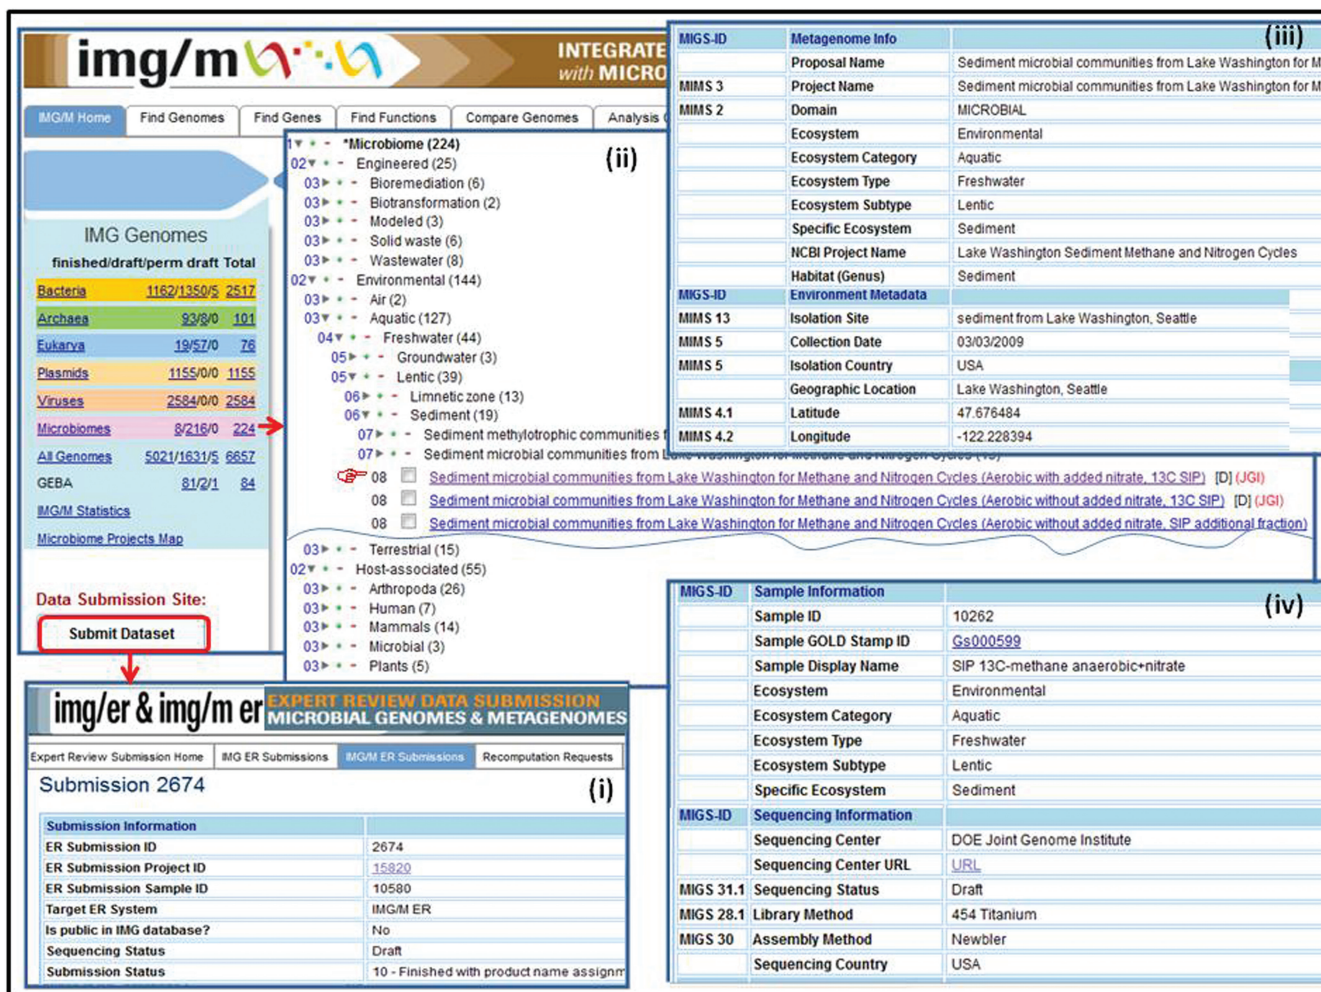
img/m

INTEGRATE
with MICRO

IMG/M Home | Find Genomes | Find Genes | Find Functions | Compare Genomes | Analysis

IMG Genomes
finished/draft/perm draft Total

| | | |
|---|---|---|
| Bacteria | 1162/1350/5 | 2517 |
| Archaea | 93/8/0 | 101 |
| Eukarya | 19/57/0 | 76 |
| Plasmids | 1155/0/0 | 1155 |
| Viruses | 2584/0/0 | 2584 |
| Microbiomes | 8/216/0 | 224 |
| All Genomes | 5021/1631/5 | 6657 |
| GEBA | 81/2/1 | 84 |

IMG/M Statistics
Microbiome Projects Map

Data Submission Site:
Submit Dataset

(ii)
1 *Microbiome (224)
02 Engineered (25)
03 Bioremediation (6)
03 Biotransformation (2)
03 Modeled (3)
03 Solid waste (6)
03 Wastewater (8)
02 Environmental (144)
03 Air (2)
03 Aquatic (127)
04 Freshwater (44)
05 Groundwater (3)
05 Lentic (39)
06 Limnetic zone (13)
06 Sediment (19)
07 Sediment methylotrophic communities f
07 Sediment microbial communities from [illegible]
08 Sediment microbial communities from Lake Washington for Methane and Nitrogen Cycles (Aerobic with added nitrate, 13C SIP) [D] (JGI)
08 Sediment microbial communities from Lake Washington for Methane and Nitrogen Cycles (Aerobic without added nitrate, 13C SIP) [D] (JGI)
08 Sediment microbial communities from Lake Washington for Methane and Nitrogen Cycles (Aerobic without added nitrate, SIP additional fraction)
03 Terrestrial (15)
02 Host-associated (55)
03 Arthropoda (26)
03 Human (7)
03 Mammals (14)
03 Microbial (3)
03 Plants (5)

(iii)
| MIGS-ID | Metagenome Info | |
|---|---|---|
| | Proposal Name | Sediment microbial communities from Lake Washington for M |
| MIMS 3 | Project Name | Sediment microbial communities from Lake Washington for M |
| MIMS 2 | Domain | MICROBIAL |
| | Ecosystem | Environmental |
| | Ecosystem Category | Aquatic |
| | Ecosystem Type | Freshwater |
| | Ecosystem Subtype | Lentic |
| | Specific Ecosystem | Sediment |
| | NCBI Project Name | Lake Washington Sediment Methane and Nitrogen Cycles |
| | Habitat (Genus) | Sediment |
| MIGS-ID | Environment Metadata | |
| MIMS 13 | Isolation Site | sediment from Lake Washington, Seattle |
| MIMS 5 | Collection Date | 03/03/2009 |
| MIMS 5 | Isolation Country | USA |
| | Geographic Location | Lake Washington, Seattle |
| MIMS 4.1 | Latitude | 47.676484 |
| MIMS 4.2 | Longitude | -122.228394 |

img/er & img/m er
EXPERT REVIEW DATA SUBMISSION
MICROBIAL GENOMES & METAGENOMES

Expert Review Submission Home | IMG ER Submissions | IMG/M ER Submissions | Recomputation Requests

Submission 2674
(i)

| Submission Information | |
|---|---|
| ER Submission ID | 2674 |
| ER Submission Project ID | 15820 |
| ER Submission Sample ID | 10580 |
| Target ER System | IMG/M ER |
| Is public in IMG database? | No |
| Sequencing Status | Draft |
| Submission Status | 10 - Finished with product name assignm |

(iv)
| MIGS-ID | Sample Information | |
|---|---|---|
| | Sample ID | 10262 |
| | Sample GOLD Stamp ID | Gs000599 |
| | Sample Display Name | SIP 13C-methane anaerobic+nitrate |
| | Ecosystem | Environmental |
| | Ecosystem Category | Aquatic |
| | Ecosystem Type | Freshwater |
| | Ecosystem Subtype | Lentic |
| | Specific Ecosystem | Sediment |
| MIGS-ID | Sequencing Information | |
| | Sequencing Center | DOE Joint Genome Institute |
| | Sequencing Center URL | URL |
| MIGS 31.1 | Sequencing Status | Draft |
| MIGS 28.1 | Library Method | 454 Titanium |
| MIGS 30 | Assembly Method | Newbler |
| | Sequencing Country | USA |